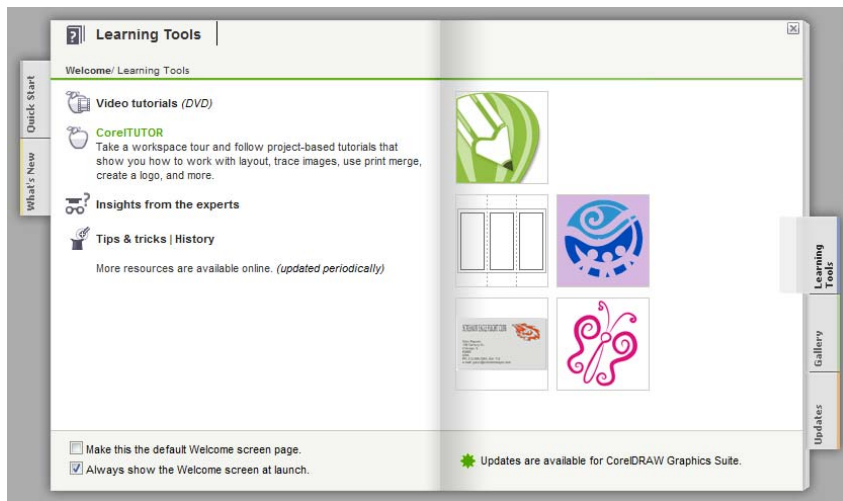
Learning Tools

Welcome/ Learning Tools

Quick Start

What's New

Video tutorials *(DVD)*

CorelTUTOR
Take a workspace tour and follow project-based tutorials that show you how to work with layout, trace images, use print merge, create a logo, and more.

Insights from the experts

Tips & tricks | History

More resources are available online. *(updated periodically)*

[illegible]

Learning Tools

Gallery

Updates

Make this the default Welcome screen page.

Always show the Welcome screen at launch.

Updates are available for CorelDRAW Graphics Suite.